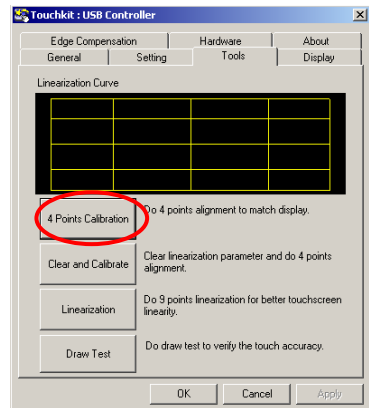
Touchkit : USB Controller

Edge Compensation
Hardware
About
General
Setting
Tools
Display

Linearization Curve

4 Points Calibration
Do 4 points alignment to match display.

Clear and Calibrate
Clear linearization parameter and do 4 points alignment.

Linearization
Do 9 points linearization for better touchscreen linearity.

Draw Test
Do draw test to verify the touch accuracy.

OK
Cancel
Apply